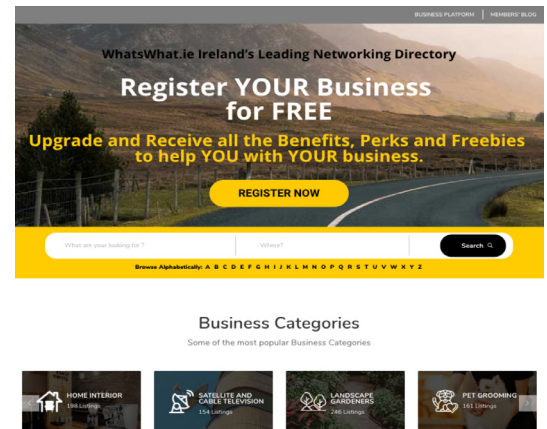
BUSINESS PLATFORM | MEMBERS' BLOG

WhatsWhat.ie Ireland's Leading Networking Directory

Register YOUR Business for FREE

Upgrade and Receive all the Benefits, Perks and Freebies to help YOU with YOUR business.

REGISTER NOW

What are your looking for ?

Where?

Search

Browse Alphabetically: A B C D E F G H I J K L M N O P Q R S T U V W X Y Z

Business Categories

Some of the most popular Business Categories

HOME INTERIOR
198 Listings

SATELLITE AND CABLE TELEVISION
154 Listings

LANDSCAPE GARDENERS
246 Listings

PET GROOMING
161 Listings